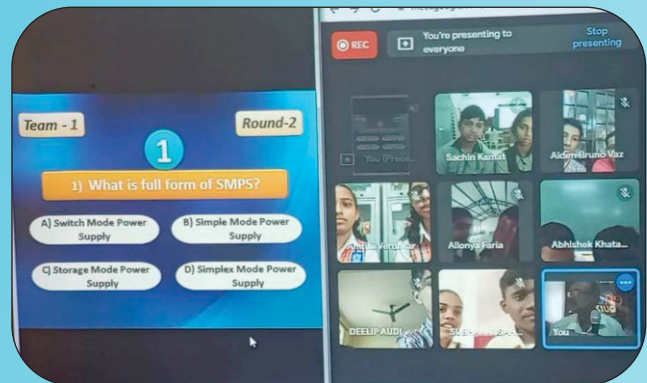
Team - 1

Round-2

1

1) What is full form of SMPS?

A) Switch Mode Power Supply

B) Simple Mode Power Supply

C) Storage Mode Power Supply

D) Simplex Mode Power Supply

REC

You're presenting to everyone

Stop presenting

You (Prese...

Sachin Kamat

Aiden Bruno Vaz

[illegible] Verdekar

Allonya Faria

Abhishek Khata...

DEELIP AUDI

SUB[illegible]

You